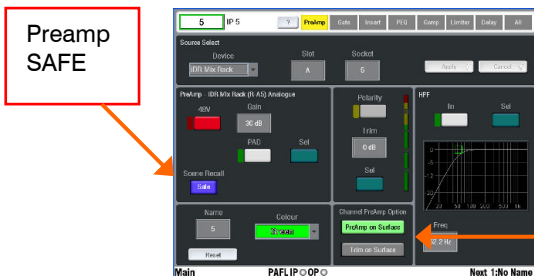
Preamp SAFE

5 IP 5 ? PreAmp Gate Insert PEQ Comp Limiter Delay All

Source Select
Device
iDR Mix Rack
Slot
A
Socket
5
Apply Cancel

PreAmp iDR Mix Rack (5 A5) Analogue
48V
Gain
30 dB
PAD
Sel
Scene Recall
Safe

Polarity
Trim
0 dB
Sel

HPF
In
Sel

Name
5
Colour
Green
Reset

Channel PreAmp Option
PreAmp on Surface
Trim on Surface

Freq
22.2 Hz

Main PAFL IP○OP○ Next 1:No Name